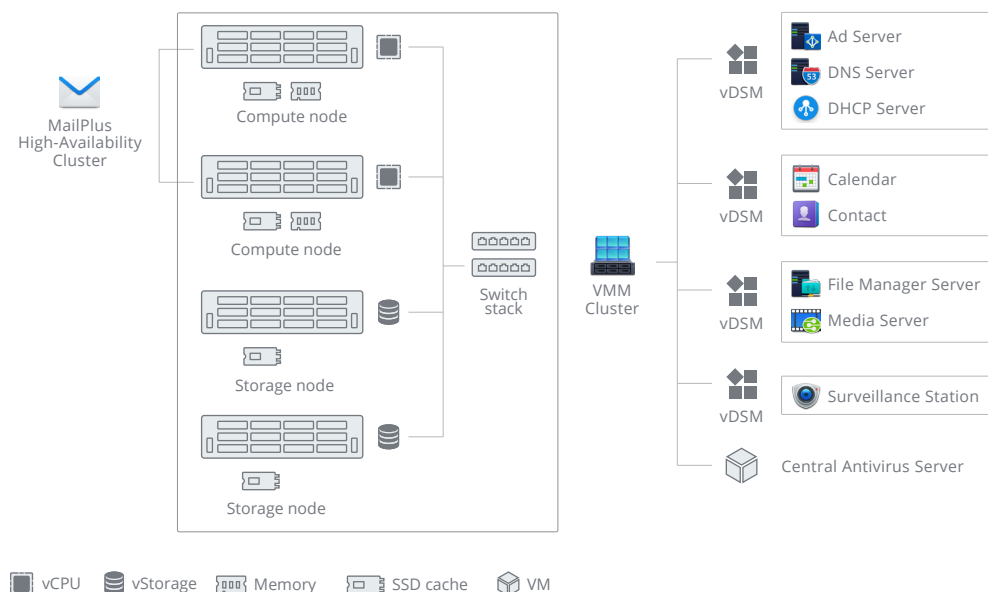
MailPlus
High-Availability
Cluster

Compute node

Compute node

Storage node

Storage node

Switch
stack

VMM
Cluster

vDSM
Ad Server
DNS Server
DHCP Server

vDSM
Calendar
Contact

vDSM
File Manager Server
Media Server

vDSM
Surveillance Station

Central Antivirus Server

vCPU vStorage Memory SSD cache VM